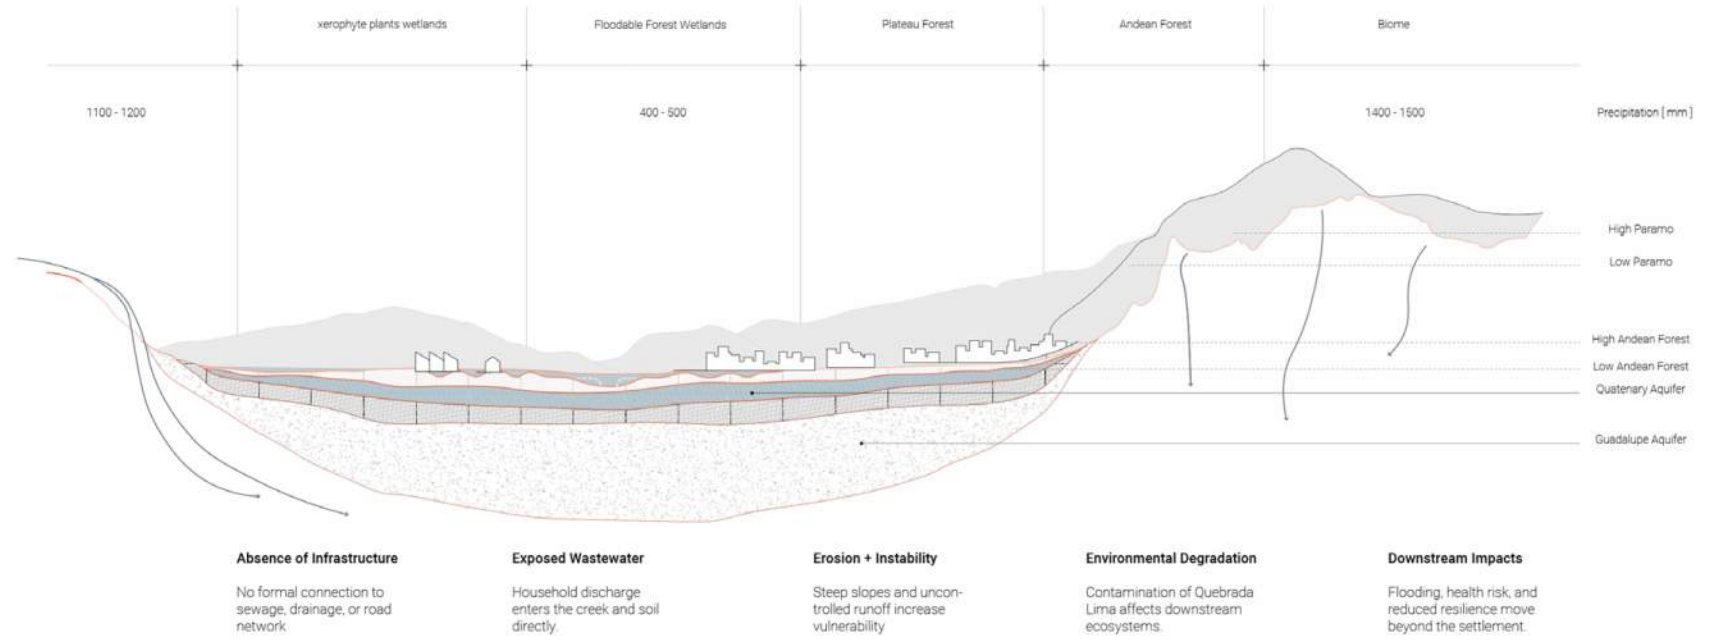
xerophyte plants wetlands

Floodable Forest Wetlands

Plateau Forest

Andean Forest

Biome

1100 - 1200

400 - 500

1400 - 1500

Precipitation [ mm ]

High Paramo

Low Paramo

High Andean Forest

Low Andean Forest

Quatenary Aquifer

Guadalupe Aquifer

Absence of Infrastructure

No formal connection to sewage, drainage, or road network

Exposed Wastewater

Household discharge enters the creek and soil directly.

Erosion + Instability

Steep slopes and uncontrolled runoff increase vulnerability

Environmental Degradation

Contamination of Quebrada Lima affects downstream ecosystems.

Downstream Impacts

Flooding, health risk, and reduced resilience move beyond the settlement.